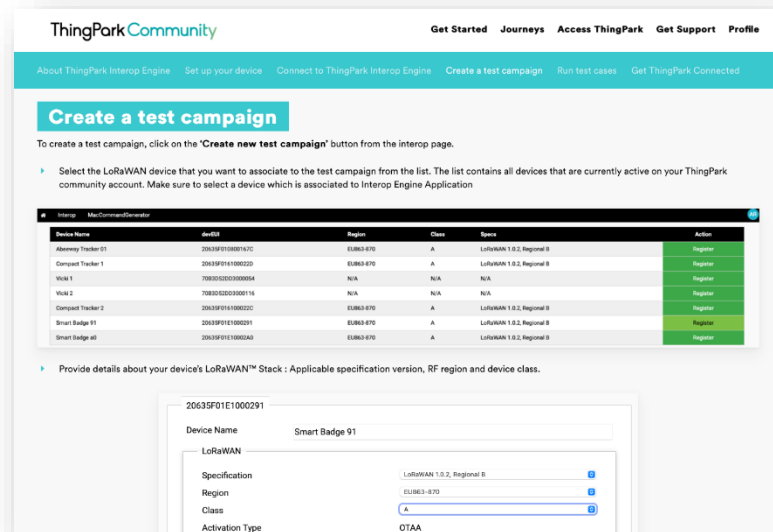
ThingPark Community

Get Started Journeys Access ThingPark Get Support Profile

About ThingPark Interop Engine Set up your device Connect to ThingPark Interop Engine Create a test campaign Run test cases Get ThingPark Connected

Create a test campaign

To create a test campaign, click on the **'Create new test campaign'** button from the interop page.

Select the LoRaWAN device that you want to associate to the test campaign from the list. The list contains all devices that are currently active on your ThingPark community account. Make sure to select a device which is associated to Interop Engine Application

Interop MacCommandGenerator

| Device Name | devEUI | Region | Class | Specs | Action |
|---|---|---|---|---|---|
| Abeeway Tracker 01 | 20635F01080167C | EU863-870 | A | LoRaWAN 1.0.2, Regional B | Register |
| Compact Tracker 1 | 20635F0161000220 | EU863-870 | A | LoRaWAN 1.0.2, Regional B | Register |
| Vicki 1 | 70B3D52DD3000054 | N/A | N/A | N/A | Register |
| Vicki 2 | 70B3D52DD3000116 | N/A | N/A | N/A | Register |
| Compact Tracker 2 | 20635F0161000022C | EU863-870 | A | LoRaWAN 1.0.2, Regional B | Register |
| Smart Badge 91 | 20635F01E1000291 | EU863-870 | A | LoRaWAN 1.0.2, Regional B | Register |
| Smart Badge a0 | 20635F01E10002A0 | EU863-870 | A | LoRaWAN 1.0.2, Regional B | Register |

Provide details about your device's LoRaWAN™ Stack : Applicable specification version, RF region and device class.

20635F01E1000291

Device Name Smart Badge 91

LoRaWAN

Specification LoRaWAN 1.0.2, Regional B

Region EU863-870

Class A

Activation Type OTAA